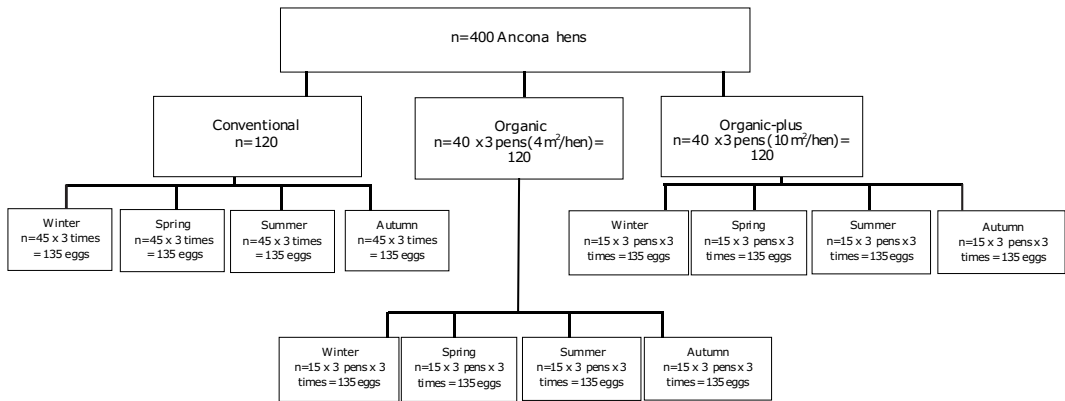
n=400 Ancona hens

Conventional
n=120

Winter
n=45 x 3 times = 135 eggs

Spring
n=45 x 3 times = 135 eggs

Summer
n=45 x 3 times = 135 eggs

Autumn
n=45 x 3 times = 135 eggs

Organic
n=40 x 3 pens (4 $m^2$/hen) = 120

Winter
n=15 x 3 pens x 3 times = 135 eggs

Spring
n=15 x 3 pens x 3 times = 135 eggs

Summer
n=15 x 3 pens x 3 times = 135 eggs

Autumn
n=15 x 3 pens x 3 times = 135 eggs

Organic-plus
n=40 x 3 pens (10 $m^2$/hen) = 120

Winter
n=15 x 3 pens x 3 times = 135 eggs

Spring
n=15 x 3 pens x 3 times = 135 eggs

Summer
n=15 x 3 pens x 3 times = 135 eggs

Autumn
n=15 x 3 pens x 3 times = 135 eggs